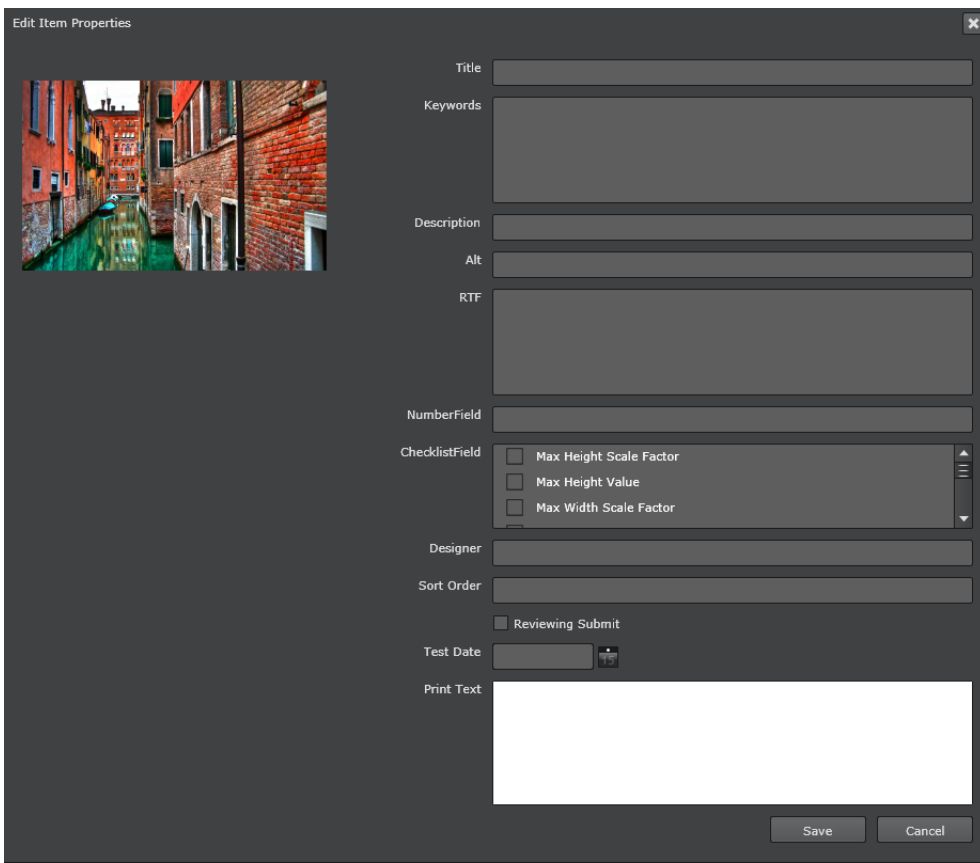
Edit Item Properties

Title

Keywords

Description

Alt

RTF

NumberField

ChecklistField

Max Height Scale Factor

Max Height Value

Max Width Scale Factor

Designer

Sort Order

Reviewing Submit

Test Date

15

Print Text

Save

Cancel